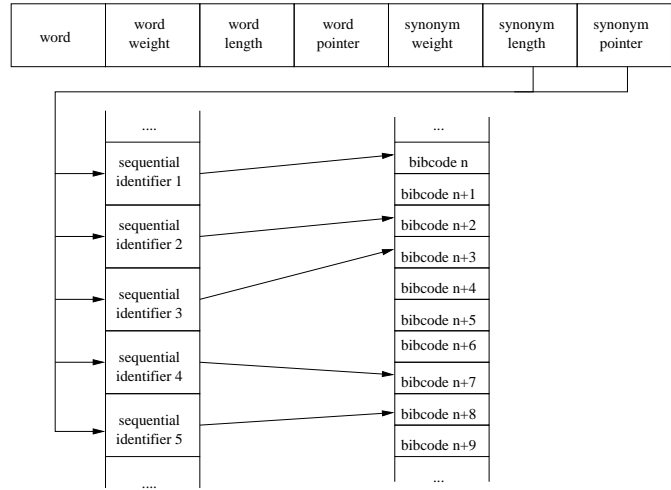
| word | word weight | word length | word pointer | synonym weight | synonym length | synonym pointer |
|---|---|---|---|---|---|---|

....

sequential identifier 1

sequential identifier 2

sequential identifier 3

sequential identifier 4

sequential identifier 5

....

...

bibcode n

bibcode n+1

bibcode n+2

bibcode n+3

bibcode n+4

bibcode n+5

bibcode n+6

bibcode n+7

bibcode n+8

bibcode n+9

...